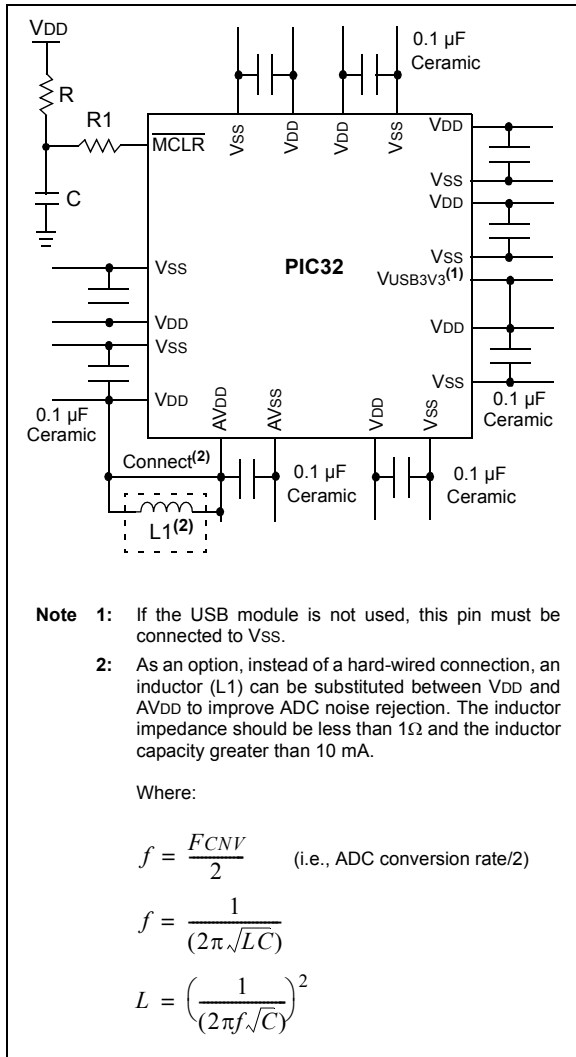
VDD

R

R1

$\overline{MCLR}$

C

VSS VDD VDD VSS

0.1 µF Ceramic

VDD

VSS

VDD

VSS

VUSB3V3$^{(1)}$

PIC32

VSS

VDD

VSS

VDD

VDD

VSS

0.1 µF Ceramic

0.1 µF Ceramic

AVDD AVSS VDD VSS

Connect$^{(2)}$

0.1 µF Ceramic

0.1 µF Ceramic

L1$^{(2)}$

Note 1: If the USB module is not used, this pin must be connected to VSS.

2: As an option, instead of a hard-wired connection, an inductor (L1) can be substituted between VDD and AVDD to improve ADC noise rejection. The inductor impedance should be less than 1Ω and the inductor capacity greater than 10 mA.

Where:

$f = \frac{FCNV}{2}$ (i.e., ADC conversion rate/2)

$f = \frac{1}{(2\pi\sqrt{LC})}$

$L = \left(\frac{1}{(2\pi f\sqrt{C})}\right)^2$